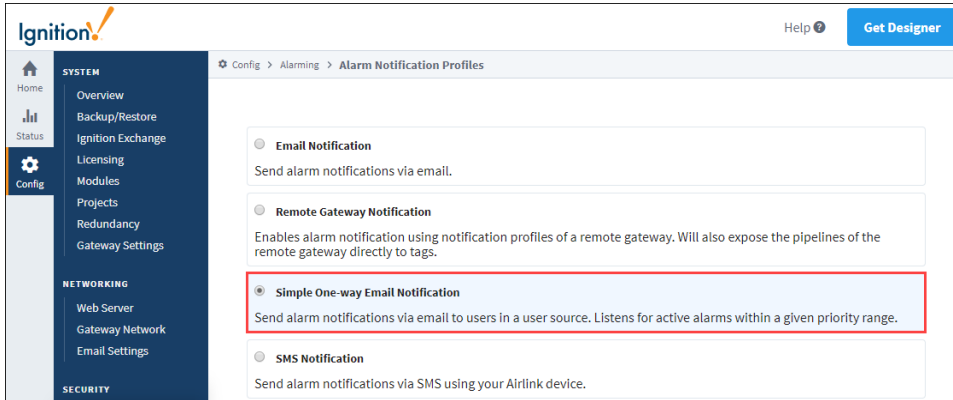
Ignition

Help ?

Get Designer

Home

Status

Config

SYSTEM

Overview

Backup/Restore

Ignition Exchange

Licensing

Modules

Projects

Redundancy

Gateway Settings

NETWORKING

Web Server

Gateway Network

Email Settings

SECURITY

Config > Alarming > Alarm Notification Profiles

Email Notification

Send alarm notifications via email.

Remote Gateway Notification

Enables alarm notification using notification profiles of a remote gateway. Will also expose the pipelines of the remote gateway directly to tags.

Simple One-way Email Notification

Send alarm notifications via email to users in a user source. Listens for active alarms within a given priority range.

SMS Notification

Send alarm notifications via SMS using your Airlink device.